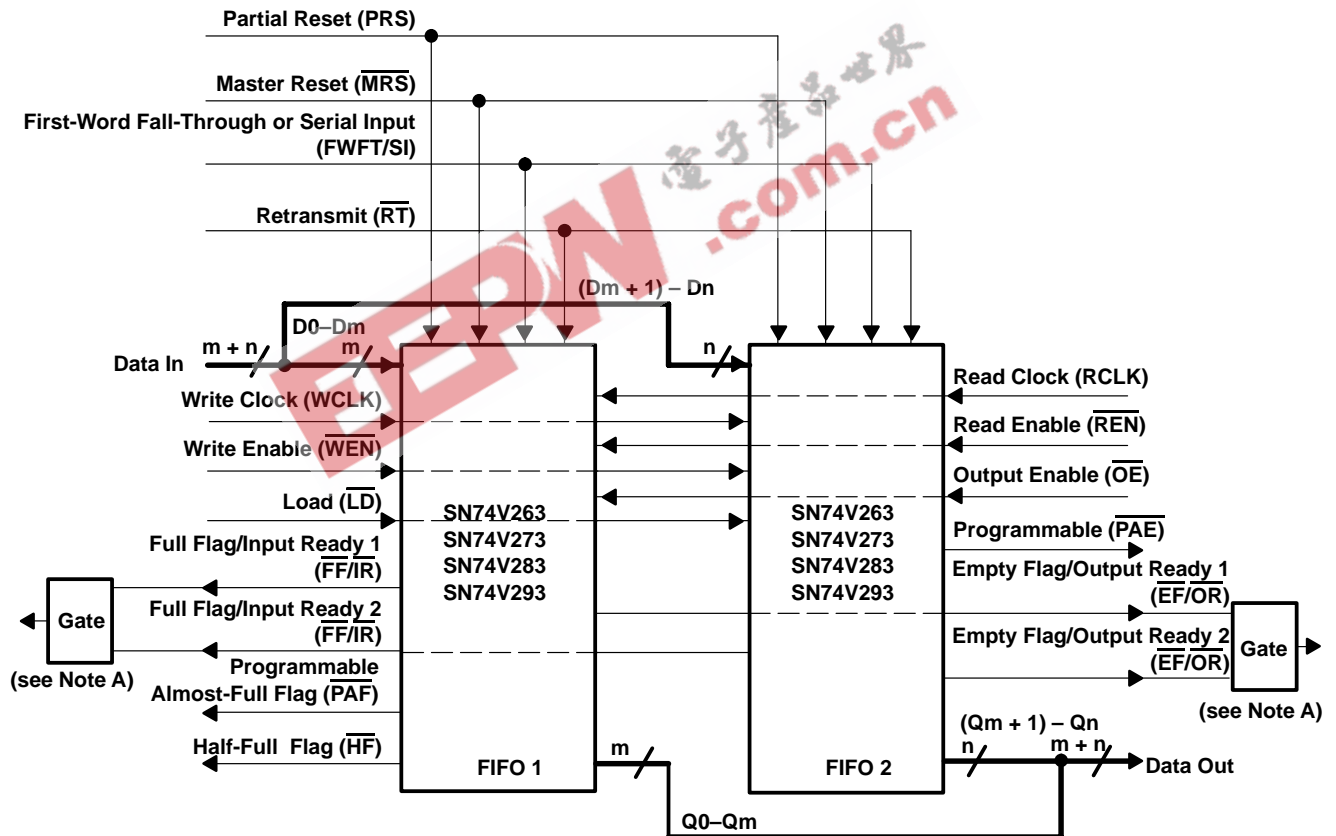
Partial Reset (PRS)

Master Reset ($\overline{MRS}$)

First-Word Fall-Through or Serial Input (FWFT/SI)

Retransmit ($\overline{RT}$)

电子产品世界

EEPW .com.cn

(Dm + 1) – Dn

D0–Dm

m + n

m

n

Data In

Write Clock (WCLK)

Write Enable ($\overline{WEN}$)

Load ($\overline{LD}$)

Full Flag/Input Ready 1 ($\overline{FF}$/$\overline{IR}$)

Full Flag/Input Ready 2 ($\overline{FF}$/$\overline{IR}$)

Programmable Almost-Full Flag ($\overline{PAF}$)

Half-Full Flag ($\overline{HF}$)

Gate

(see Note A)

SN74V263
SN74V273
SN74V283
SN74V293

FIFO 1

m

Q0–Qm

Read Clock (RCLK)

Read Enable ($\overline{REN}$)

Output Enable ($\overline{OE}$)

Programmable ($\overline{PAE}$)

Empty Flag/Output Ready 1 ($\overline{EF}$/$\overline{OR}$)

Empty Flag/Output Ready 2 ($\overline{EF}$/$\overline{OR}$)

SN74V263
SN74V273
SN74V283
SN74V293

FIFO 2

Gate

(see Note A)

(Qm + 1) – Qn

n

m + n

Data Out